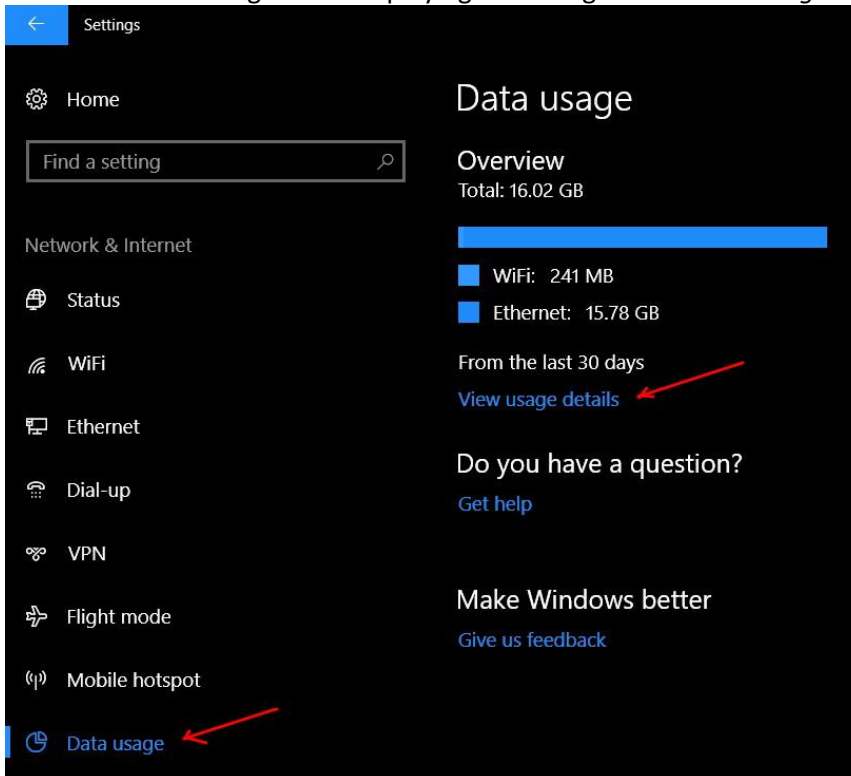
Settings

Home

Find a setting

Network & Internet

Status

WiFi

Ethernet

Dial-up

VPN

Flight mode

Mobile hotspot

Data usage

Data usage

Overview
Total: 16.02 GB

WiFi: 241 MB

Ethernet: 15.78 GB

From the last 30 days
View usage details

Do you have a question?
Get help

Make Windows better
Give us feedback